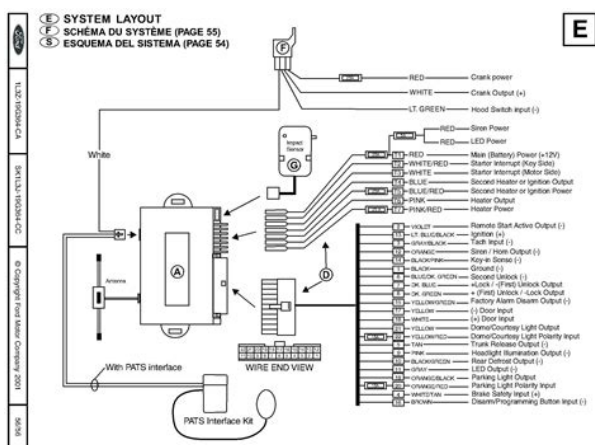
Ⓔ SYSTEM LAYOUT
Ⓕ SCHÉMA DU SYSTÈME (PAGE 55)
Ⓢ ESQUEMA DEL SISTEMA (PAGE 54)

E

1L3Z-19G364-CA

5X1L3J-19G364-CC

© Copyright Ford Motor Company 2001

56/56

F

RED — Crank power
WHITE — Crank Output (+)
LT. GREEN — Hood Switch input (-)
RED — Siren Power
RED — LED Power

Impact Sensor

G

White

RED — Main (Battery) Power (+12V)
WHITE/RED — Starter Interrupt (Key Side)
WHITE — Starter Interrupt (Motor Side)
BLUE — Second Heater or Ignition Output
BLUE/RED — Second Heater or Ignition Power
PINK — Heater Output
PINK/RED — Heater Power

VIOLET — Remote Start Active Output (-)
LT. BLUE/BLACK — Ignition (+)
GRAY/BLACK — Tach Input (-)
ORANGE — Siren / Horn Output (-)
BLACK/PINK — Key-in Sense (-)
BLACK — Ground (-)
BLUE/DK. GREEN — Second Unlock (-)
DK. BLUE — +Lock / -(First) Unlock Output
DK. GREEN — + (First) Unlock / -Lock Output
YELLOW/GREEN — Factory Alarm Disarm Output (-)
YELLOW — (-) Door Input
WHITE — (+) Door Input
YELLOW — Dome/Courtesy Light Output
YELLOW/RED — Dome/Courtesy Light Polarity Input
TAN — Trunk Release Output (-)
PINK — Headlight Illumination Output (-)
BLACK/GREEN — Rear Defrost Output (-)
GRAY — LED Output (-)
ORANGE/BLACK — Parking Light Output
ORANGE/RED — Parking Light Polarity Input
WHITE/TAN — Brake Safety Input (+)
BROWN — Disarm/Programming Button Input (-)

Antenna

A

D

WIRE END VIEW

With PATS interface

PATS Interface Kit